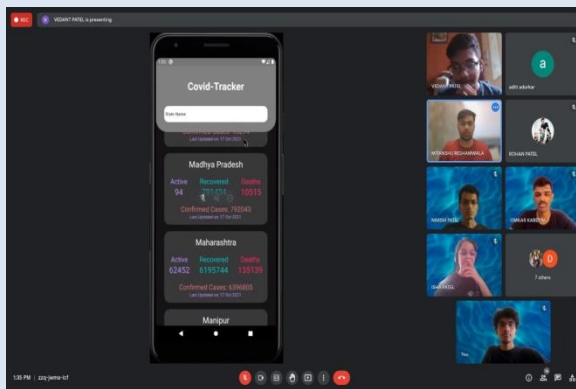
REC
VEDANT PATEL is presenting

Covid-Tracker
State Name
Last Updated on 17 Oct 2021

Madhya Pradesh
Active
94
Recovered
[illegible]
Deaths
10515
Confirmed Cases: 792043
Last Updated on 17 Oct 2021

Maharashtra
Active
62452
Recovered
6195744
Deaths
139139
Confirmed Cases: 6396805
Last Updated on 17 Oct 2021

Manipur

VEDANT PATEL
a
aditi adurkar
MITANSHU REGHARWALA
ROHAN PATEL
NIMISH PATEL
OMKAR KARERIA
ISHA PATEL
7 others
You

1:35 PM | zzq-jemo-icf